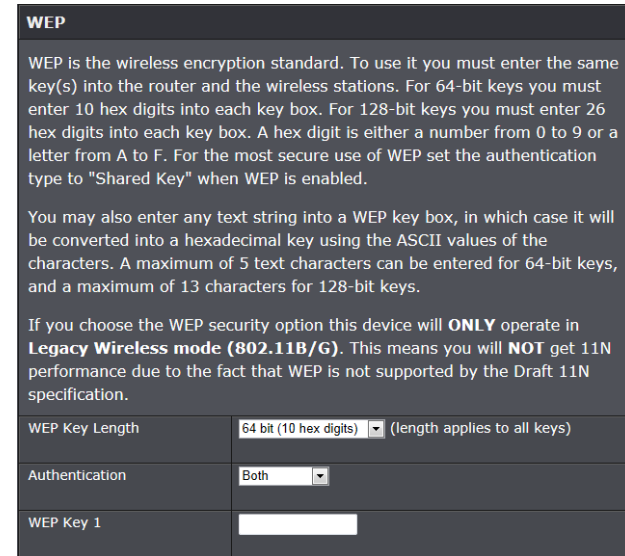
WEP

WEP is the wireless encryption standard. To use it you must enter the same key(s) into the router and the wireless stations. For 64-bit keys you must enter 10 hex digits into each key box. For 128-bit keys you must enter 26 hex digits into each key box. A hex digit is either a number from 0 to 9 or a letter from A to F. For the most secure use of WEP set the authentication type to "Shared Key" when WEP is enabled.

You may also enter any text string into a WEP key box, in which case it will be converted into a hexadecimal key using the ASCII values of the characters. A maximum of 5 text characters can be entered for 64-bit keys, and a maximum of 13 characters for 128-bit keys.

If you choose the WEP security option this device will **ONLY** operate in **Legacy Wireless mode (802.11B/G)**. This means you will **NOT** get 11N performance due to the fact that WEP is not supported by the Draft 11N specification.

| | |
|---|---|
| WEP Key Length | 64 bit (10 hex digits) (length applies to all keys) |
| Authentication | Both |
| WEP Key 1 | |